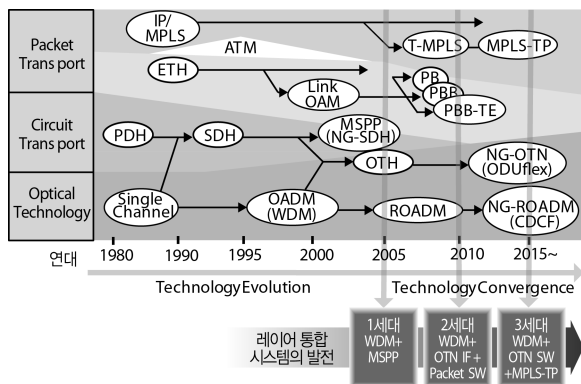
Packet Trans port

Circuit Trans port

Optical Technology

IP/ MPLS

ATM

ETH

Link OAM

T-MPLS

MPLS-TP

PB

PBB

PBB-TE

PDH

SDH

MSPP (NG-SDH)

OTH

NG-OTN (ODUflex)

Single Channel

OADM (WDM)

ROADM

NG-ROADM (CDCF)

연대 1980 1990 1995 2000 2005 2010 2015~

TechnologyEvolution

TechnologyConvergence

레이어 통합 시스템의 발전

1세대 WDM+ MSPP

2세대 WDM+ OTN IF + Packet SW

3세대 WDM+ OTN SW +MPLS-TP